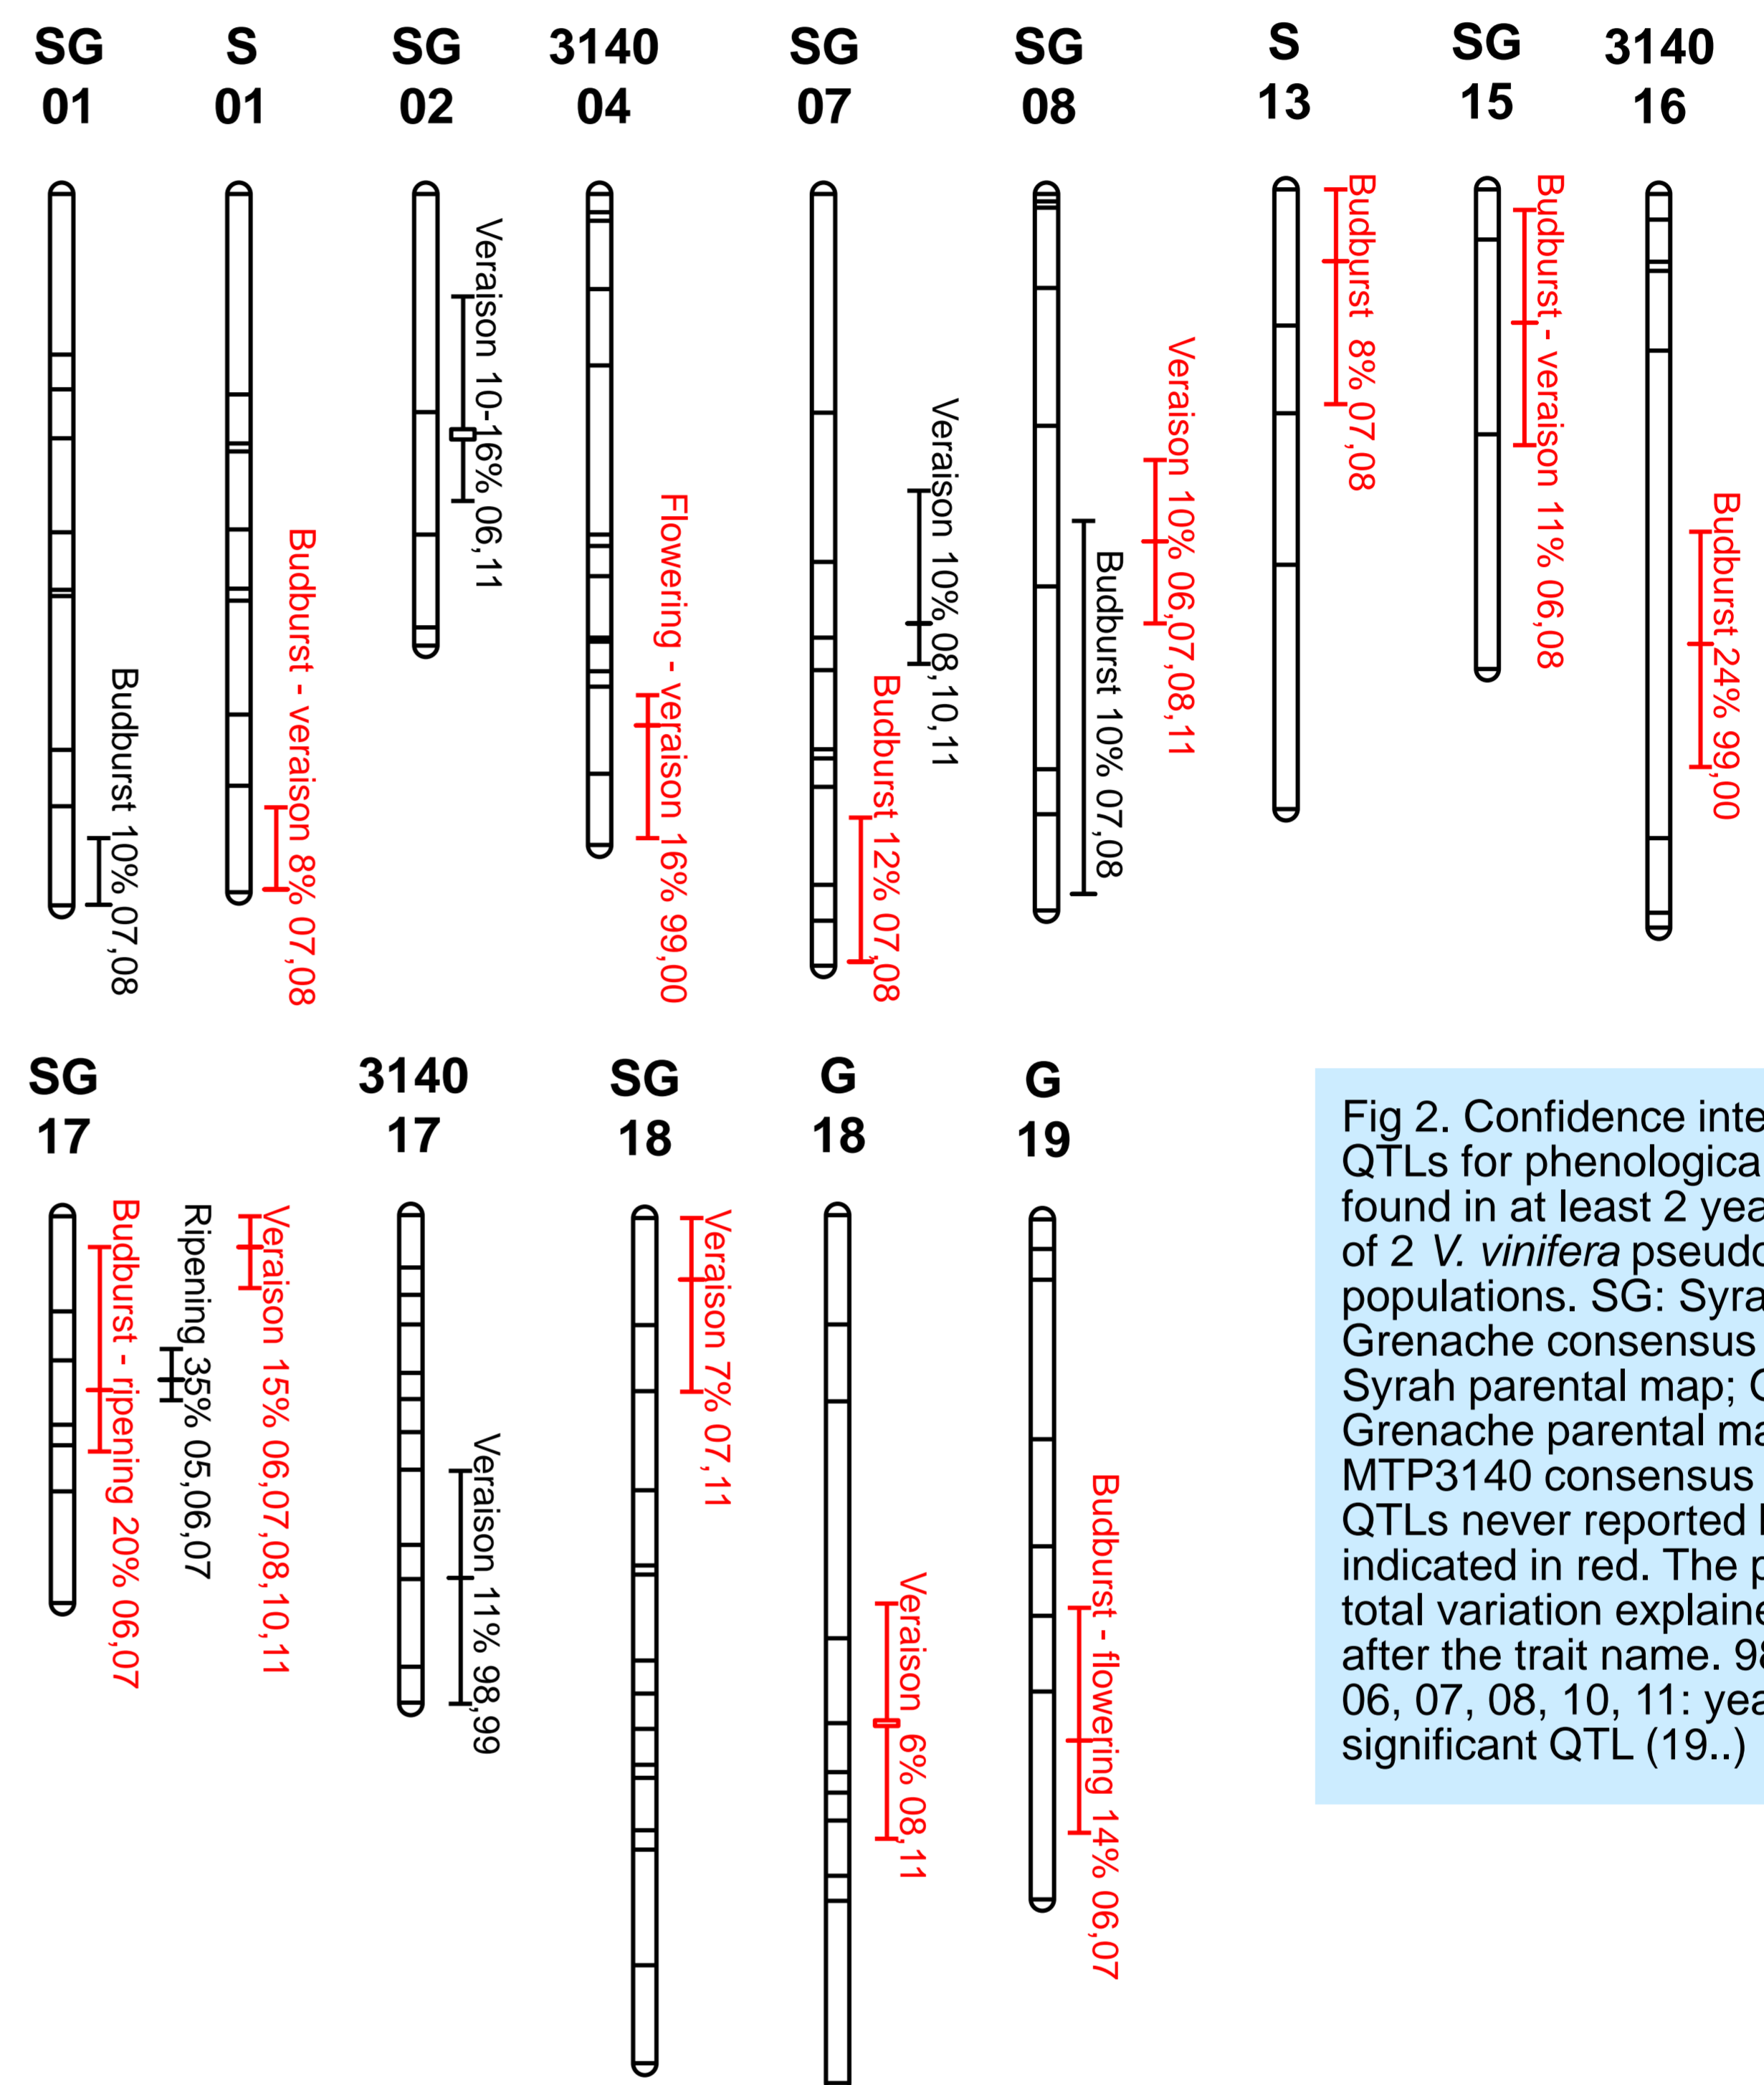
SG 01

Budburst 10% 07,08

S 01

Budburst - veraison 8% 07,08

SG 02

Veraison 10-16% 06,11

3140 04

Flowering - veraison 16% 99,00

SG 07

Veraison 10% 08,10,11

Budburst 12% 07,08

SG 08

Veraison 10% 06,07,08,11

Budburst 10% 07,08

S 13

Budburst 8% 07,08

SG 15

Budburst - veraison 11% 06,08

3140 16

Budburst 24% 99,00

SG 17

Veraison 15% 06,07,08,10,11

Ripening 35% 05,06,07

Budburst - ripening 20% 06,07

3140 17

Veraison 11% 98,99

SG 18

Veraison 7% 07,11

G 18

Veraison 6% 08,11

G 19

Budburst - flowering 14% 06,07

Fig 2. Confidence inte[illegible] QTLs for phenologica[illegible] found in at least 2 yea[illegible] of 2 V. vinifera pseudo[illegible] populations. SG: Syra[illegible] Grenache consensus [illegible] Syrah parental map; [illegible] Grenache parental ma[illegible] MTP3140 consensus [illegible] QTLs never reported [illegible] indicated in red. The p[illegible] total variation explaine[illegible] after the trait name. 9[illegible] 06, 07, 08, 10, 11: yea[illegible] significant QTL (19..)